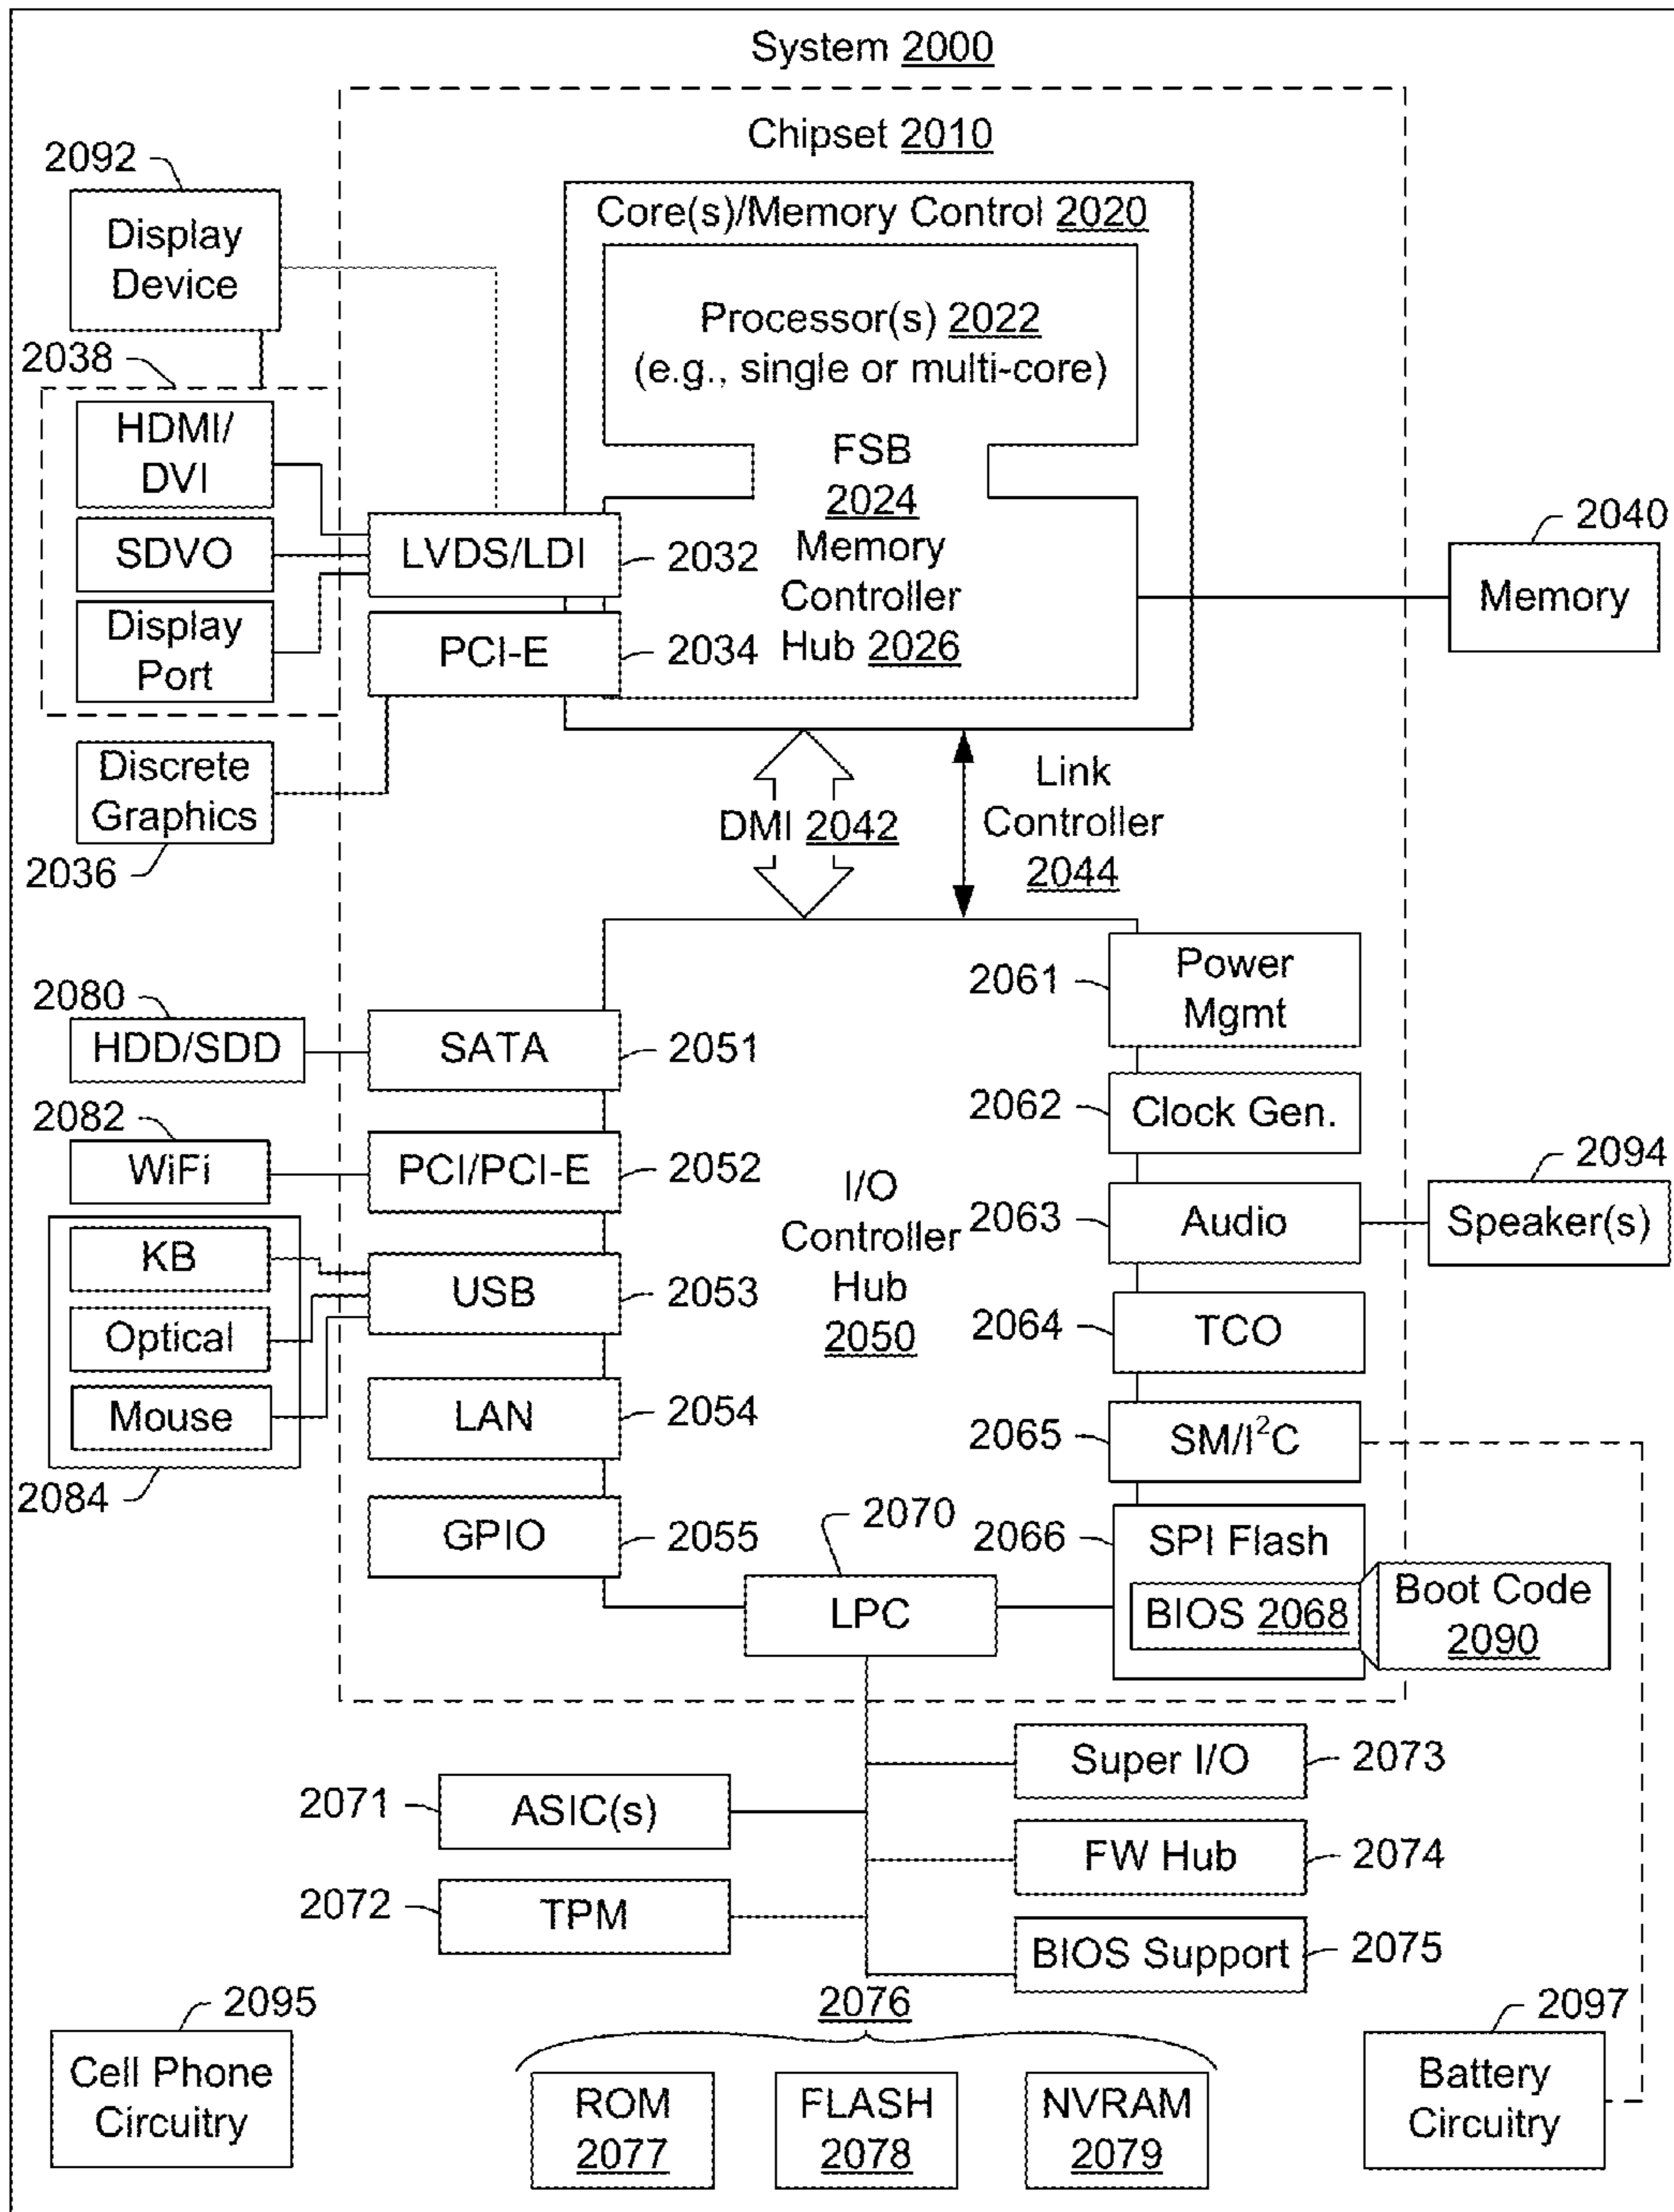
System 2000

Chipset 2010

2092
Display Device

Core(s)/Memory Control 2020

Processor(s) 2022
(e.g., single or multi-core)

2038

HDMI/ DVI

SDVO

Display Port

FSB 2024

LVDS/LDI
2032

Memory Controller Hub 2026

2040
Memory

PCI-E
2034

Discrete Graphics
2036

DMI 2042

Link Controller 2044

2061
Power Mgmt

2080
HDD/SDD

SATA
2051

2062
Clock Gen.

2082
WiFi

PCI/PCI-E
2052

I/O Controller Hub 2050

2063
Audio

2094
Speaker(s)

KB

Optical

Mouse

USB
2053

2064
TCO

LAN
2054

2065
SM/I$^2$C

2084

GPIO
2055

2070
LPC

2066
SPI Flash
BIOS 2068

Boot Code 2090

Super I/O
2073

2071
ASIC(s)

FW Hub
2074

2072
TPM

BIOS Support
2075

2095
Cell Phone Circuitry

2076

ROM 2077

FLASH 2078

NVRAM 2079

2097
Battery Circuitry